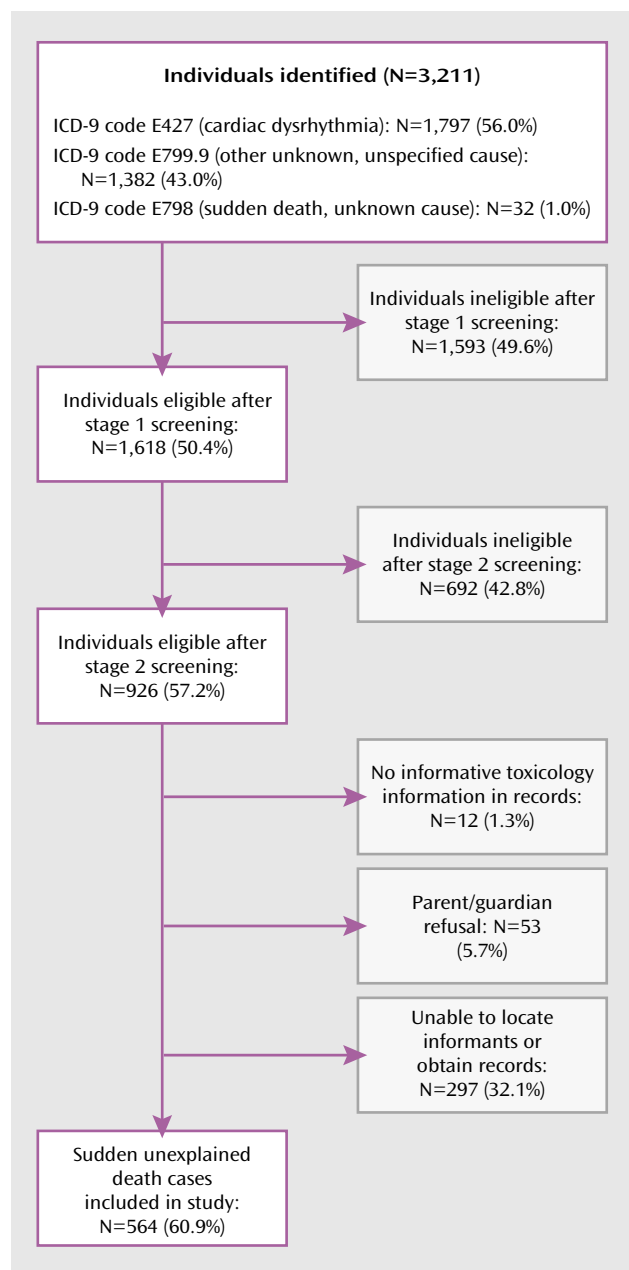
**Individuals identified (N=3,211)**

ICD-9 code E427 (cardiac dysrhythmia): N=1,797 (56.0%)

ICD-9 code E799.9 (other unknown, unspecified cause): N=1,382 (43.0%)

ICD-9 code E798 (sudden death, unknown cause): N=32 (1.0%)

Individuals ineligible after stage 1 screening: N=1,593 (49.6%)

Individuals eligible after stage 1 screening: N=1,618 (50.4%)

Individuals ineligible after stage 2 screening: N=692 (42.8%)

Individuals eligible after stage 2 screening: N=926 (57.2%)

No informative toxicology information in records: N=12 (1.3%)

Parent/guardian refusal: N=53 (5.7%)

Unable to locate informants or obtain records: N=297 (32.1%)

Sudden unexplained death cases included in study: N=564 (60.9%)